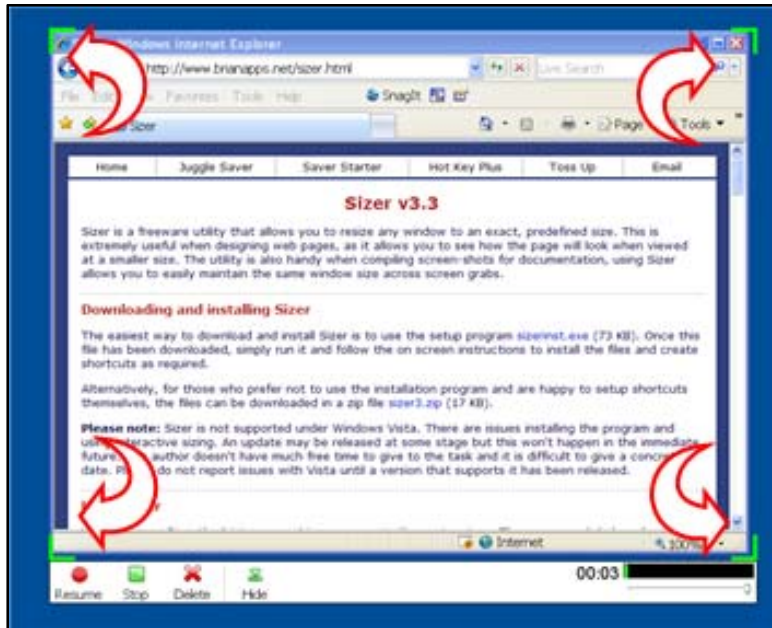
Windows Internet Explorer

http://www.brianapps.net/sizer.html

Live Search

File Edit Favorites Tools Help

SnagIt

Sizer

Page Tools

| Home | Juggle Saver | Saver Starter | Hot Key Plus | Toss Up | Email |
|---|---|---|---|---|---|

Sizer v3.3

Sizer is a freeware utility that allows you to resize any window to an exact, predefined size. This is extremely useful when designing web pages, as it allows you to see how the page will look when viewed at a smaller size. The utility is also handy when compiling screen-shots for documentation, using Sizer allows you to easily maintain the same window size across screen grabs.

Downloading and installing Sizer

The easiest way to download and install Sizer is to use the setup program sizerinst.exe (73 KB). Once this file has been downloaded, simply run it and follow the on screen instructions to install the files and create shortcuts as required.

Alternatively, for those who prefer not to use the installation program and are happy to setup shortcuts themselves, the files can be downloaded in a zip file sizer3.zip (17 KB).

Please note: Sizer is not supported under Windows Vista. There are issues installing the program and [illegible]teractive sizing. An update may be released at some stage but this won't happen in the immediate future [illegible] author doesn't have much free time to give to the task and it is difficult to give a conc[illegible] date. Pl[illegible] do not report issues with Vista until a version that supports it has been released.

Internet

100%

Resume Stop Delete Hide

00:03